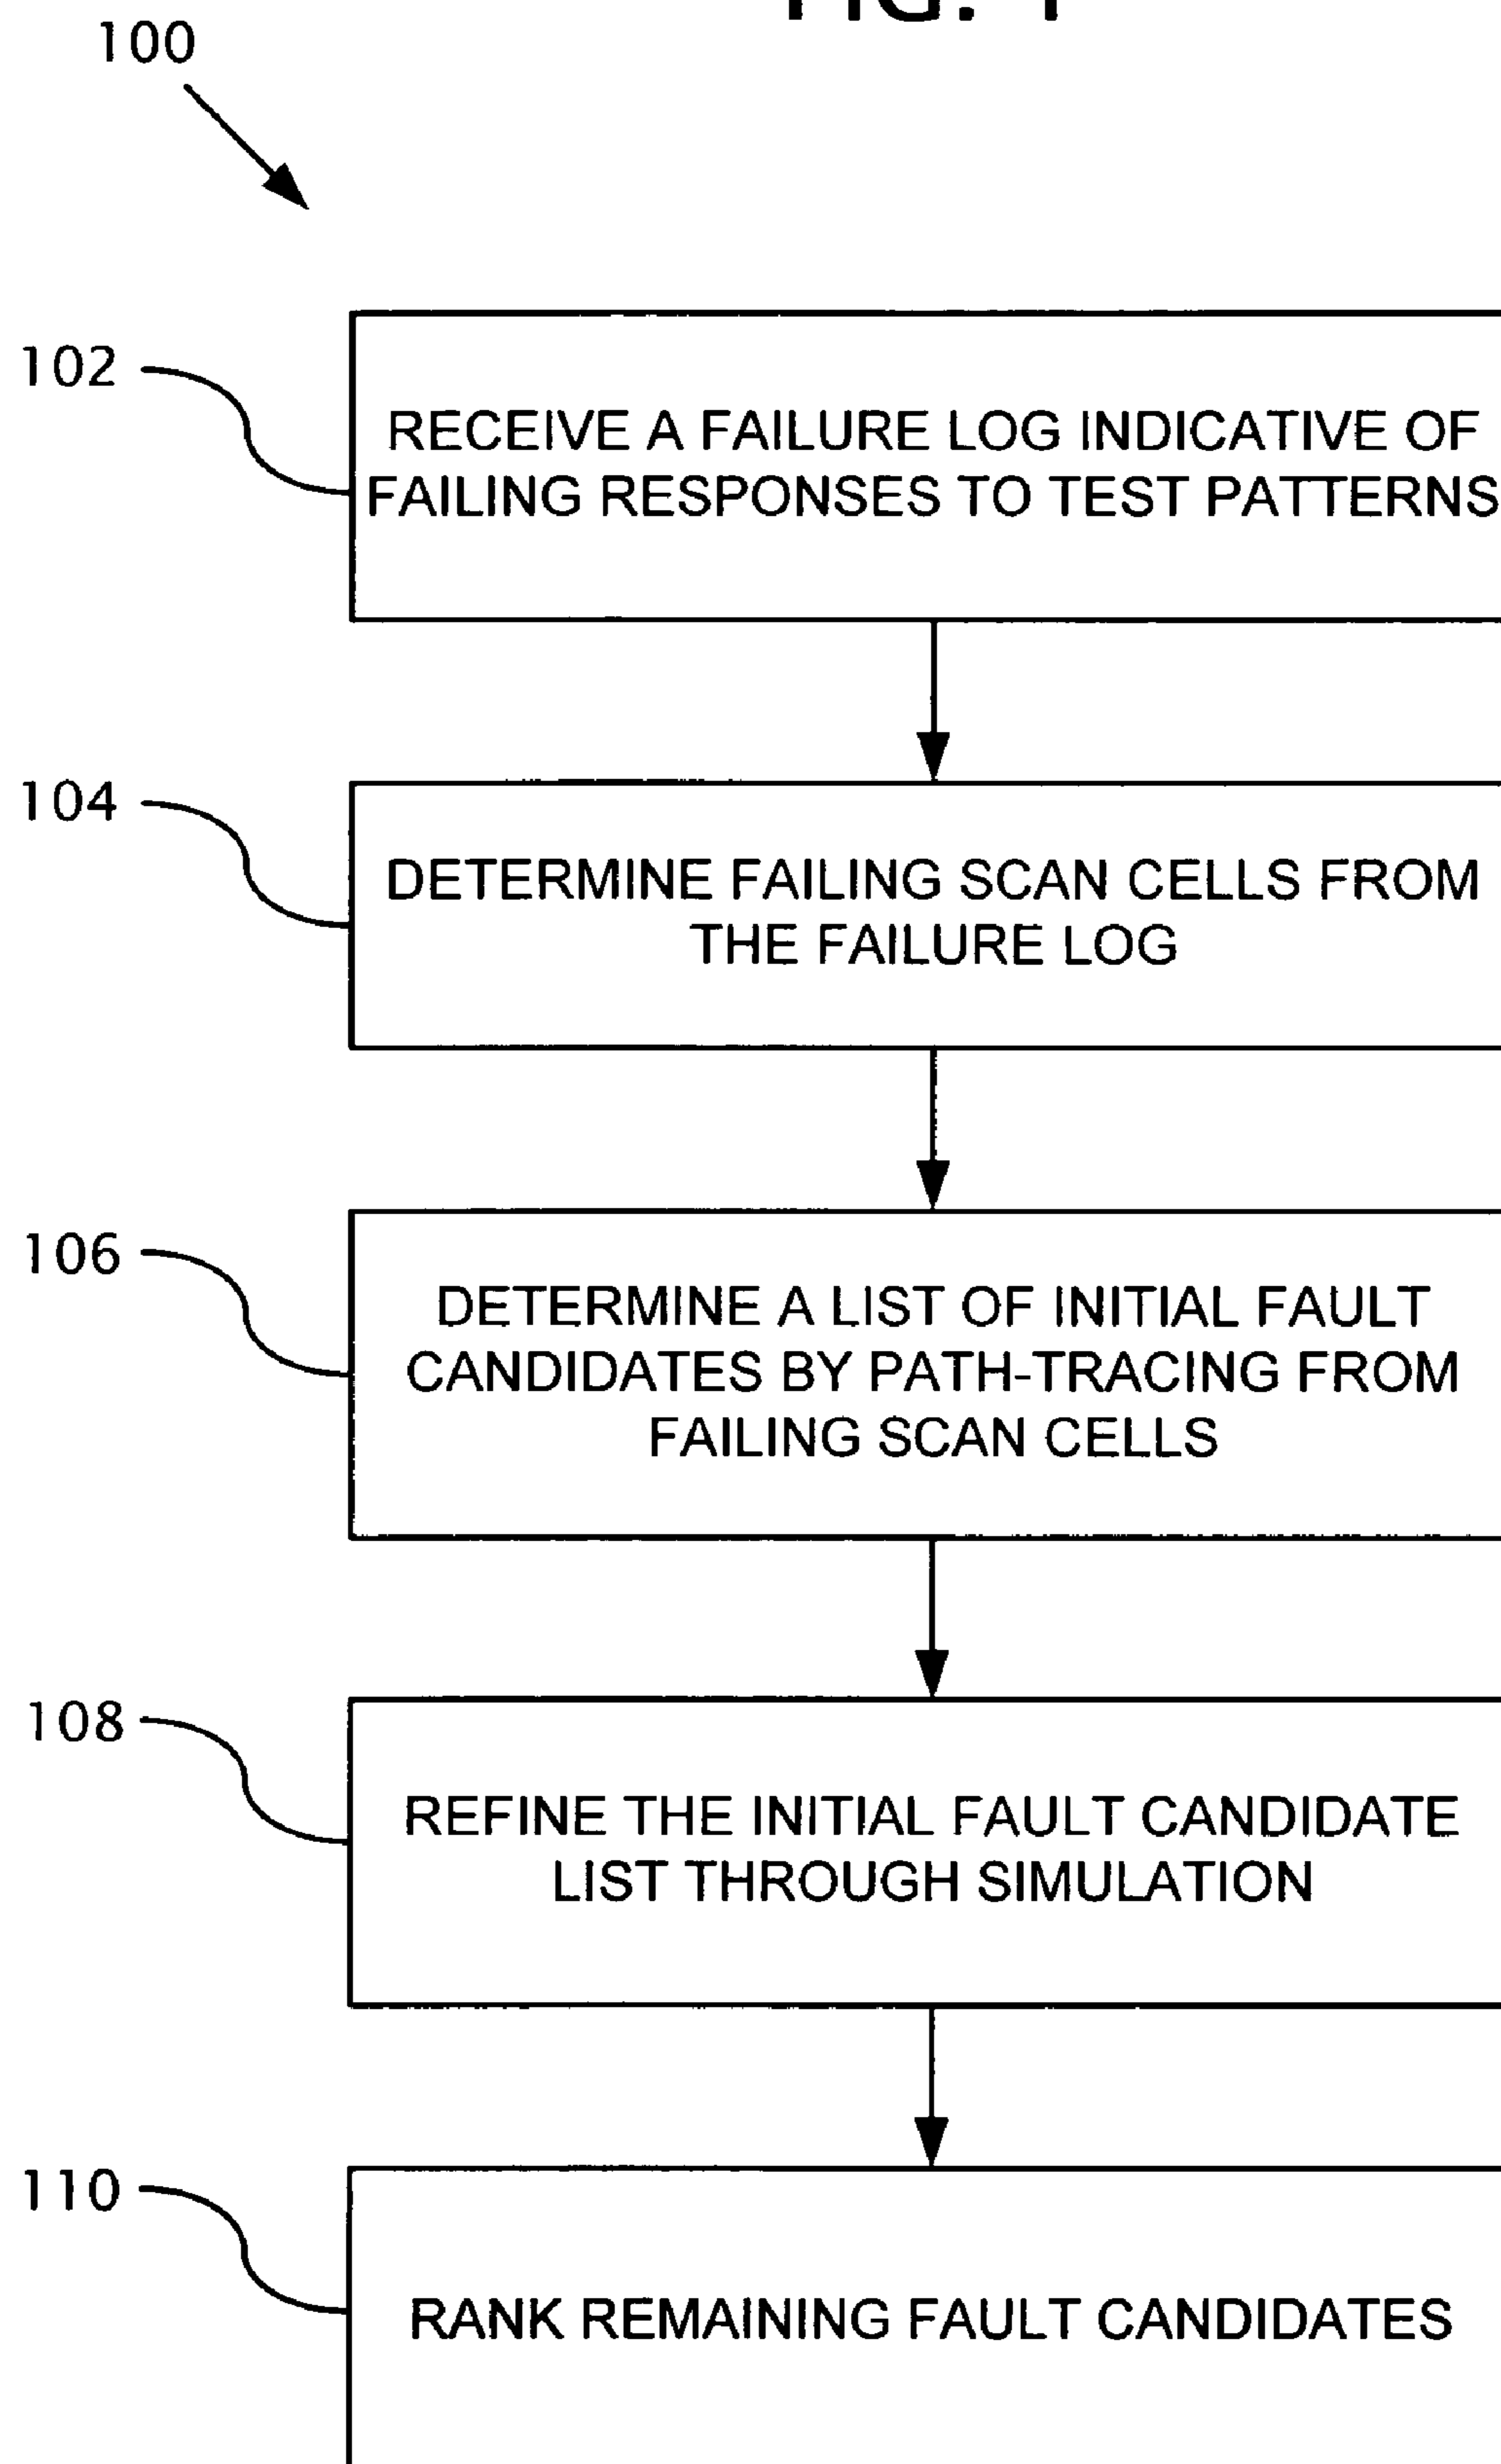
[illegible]

100

102

RECEIVE A FAILURE LOG INDICATIVE OF FAILING RESPONSES TO TEST PATTERNS

104

DETERMINE FAILING SCAN CELLS FROM THE FAILURE LOG

106

DETERMINE A LIST OF INITIAL FAULT CANDIDATES BY PATH-TRACING FROM FAILING SCAN CELLS

108

REFINE THE INITIAL FAULT CANDIDATE LIST THROUGH SIMULATION

110

RANK REMAINING FAULT CANDIDATES